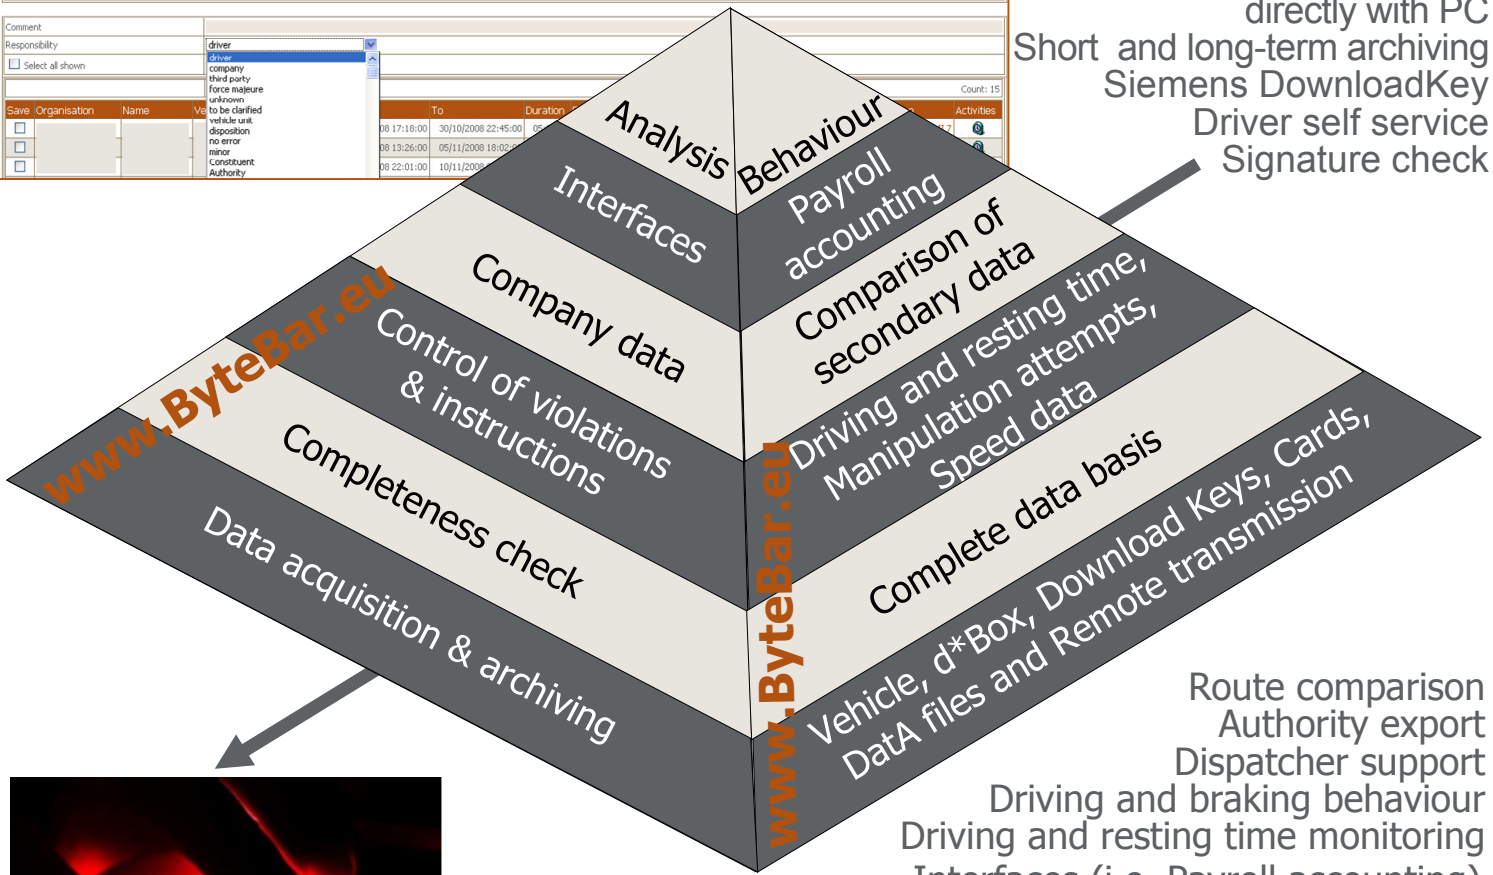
Comment
Responsibility
driver
Select all shown
driver
company
third party
force majeure
unknown
vehicle unit
to be clarified
disposition
no error
minor
Constituent
Authority
Count: 15
Save
Organisation
Name
Ve
To
Duration
Activities
08 17:18:00
30/10/2008 22:45:00
08 13:26:00
05/11/2008 18:02:
08 22:01:00
10/11/2008

directly with PC
Short and long-term archiving
Siemens DownloadKey
Driver self service
Signature check

Analysis
Behaviour
Interfaces
Payroll accounting
Company data
Comparison of secondary data
Control of violations & instructions
Driving and resting time, Manipulation attempts, Speed data
Completeness check
Complete data basis
Data acquisition & archiving
Vehicle, d*Box, Download Keys, Cards, DatA files and Remote transmission
www.ByteBar.eu
www.ByteBar.eu

Route comparison
Authority export
Dispatcher support
Driving and braking behaviour
Driving and resting time monitoring
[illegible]